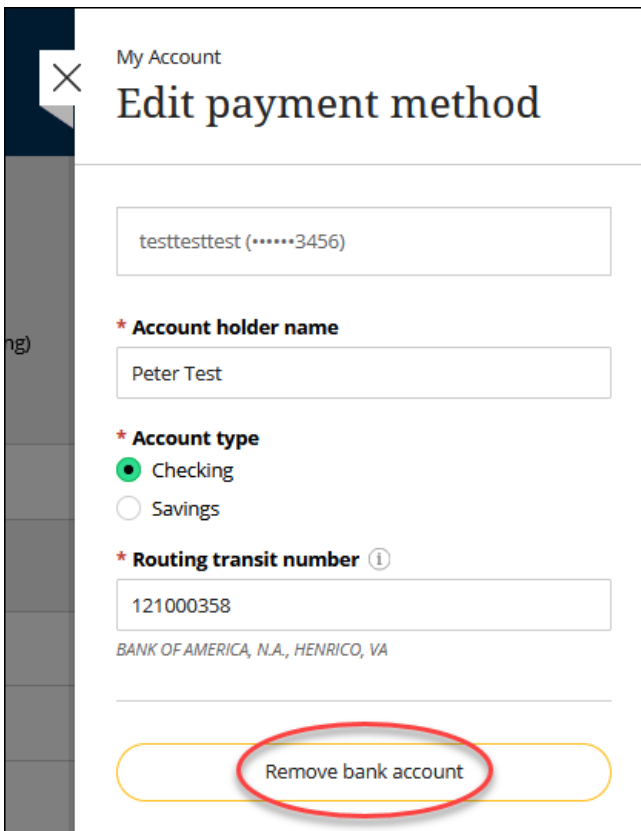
ng)

My Account
Edit payment method

testtesttest (••••••3456)

* Account holder name
Peter Test

* Account type
Checking
Savings

* Routing transit number ⓘ
121000358
BANK OF AMERICA, N.A., HENRICO, VA

Remove bank account